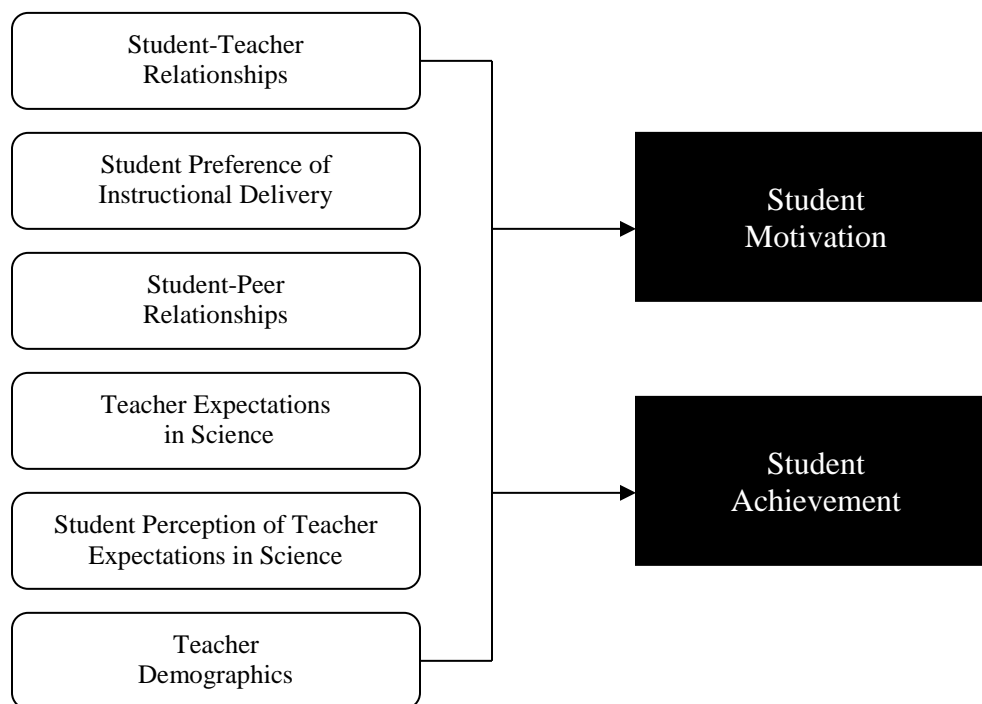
Student-Teacher Relationships

Student Preference of Instructional Delivery

Student-Peer Relationships

Teacher Expectations in Science

Student Perception of Teacher Expectations in Science

Teacher Demographics

Student Motivation

Student Achievement